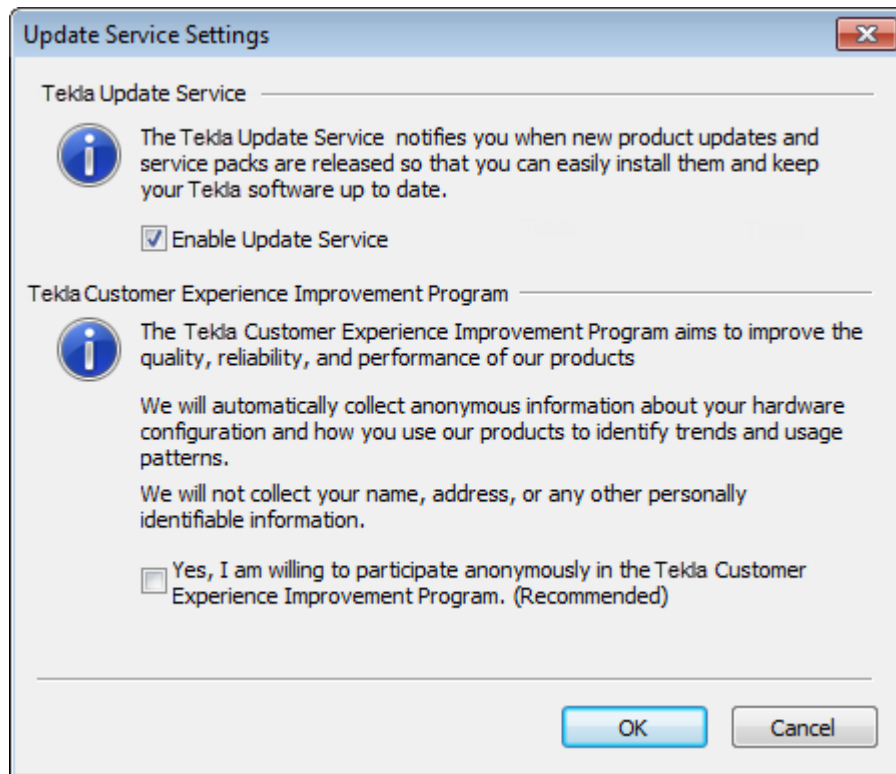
Update Service Settings

Tekla Update Service

The Tekla Update Service notifies you when new product updates and service packs are released so that you can easily install them and keep your Tekla software up to date.

Enable Update Service

Tekla Customer Experience Improvement Program

The Tekla Customer Experience Improvement Program aims to improve the quality, reliability, and performance of our products

We will automatically collect anonymous information about your hardware configuration and how you use our products to identify trends and usage patterns.

We will not collect your name, address, or any other personally identifiable information.

Yes, I am willing to participate anonymously in the Tekla Customer Experience Improvement Program. (Recommended)

OK

Cancel